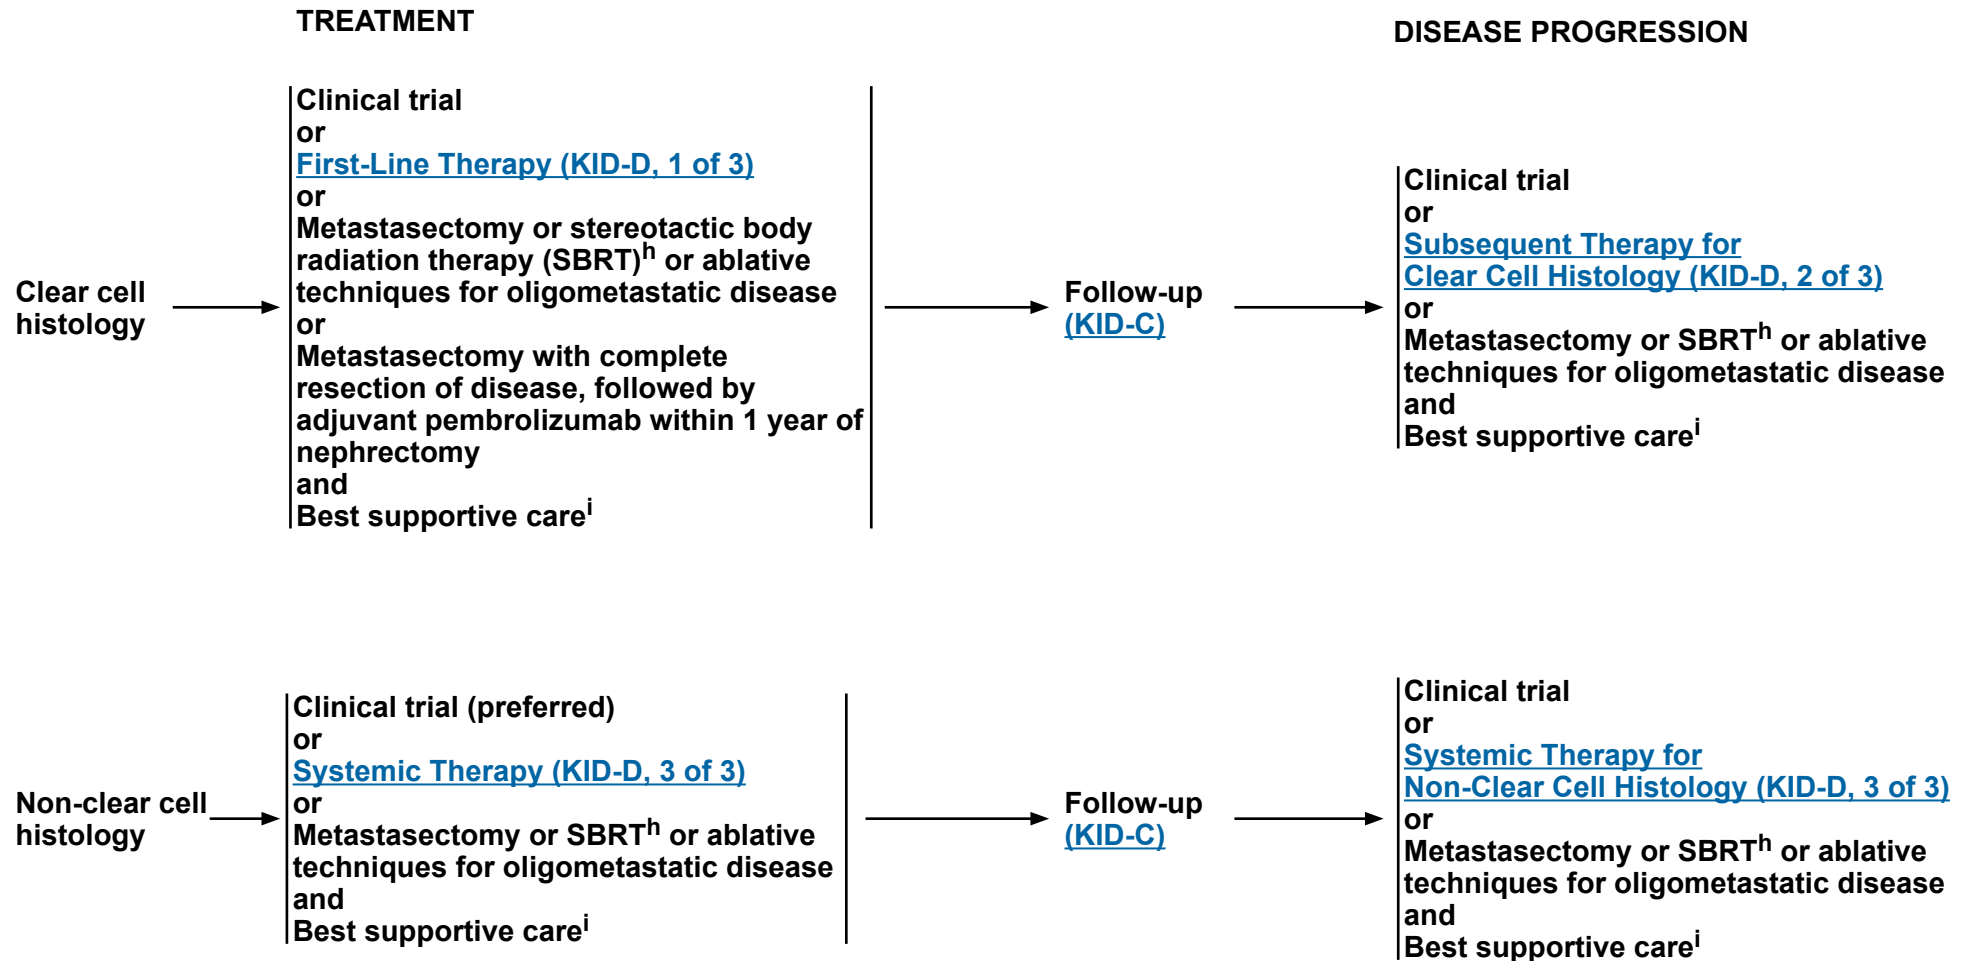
TREATMENT

DISEASE PROGRESSION

Clear cell histology

Clinical trial
or
First-Line Therapy (KID-D, 1 of 3)
or
Metastasectomy or stereotactic body radiation therapy (SBRT)$^{h}$ or ablative techniques for oligometastatic disease
or
Metastasectomy with complete resection of disease, followed by adjuvant pembrolizumab within 1 year of nephrectomy
and
Best supportive care$^{i}$

Follow-up (KID-C)

Clinical trial
or
Subsequent Therapy for Clear Cell Histology (KID-D, 2 of 3)
or
Metastasectomy or SBRT$^{h}$ or ablative techniques for oligometastatic disease
and
Best supportive care$^{i}$

Non-clear cell histology

Clinical trial (preferred)
or
Systemic Therapy (KID-D, 3 of 3)
or
Metastasectomy or SBRT$^{h}$ or ablative techniques for oligometastatic disease
and
Best supportive care$^{i}$

Follow-up (KID-C)

Clinical trial
or
Systemic Therapy for Non-Clear Cell Histology (KID-D, 3 of 3)
or
Metastasectomy or SBRT$^{h}$ or ablative techniques for oligometastatic disease
and
Best supportive care$^{i}$